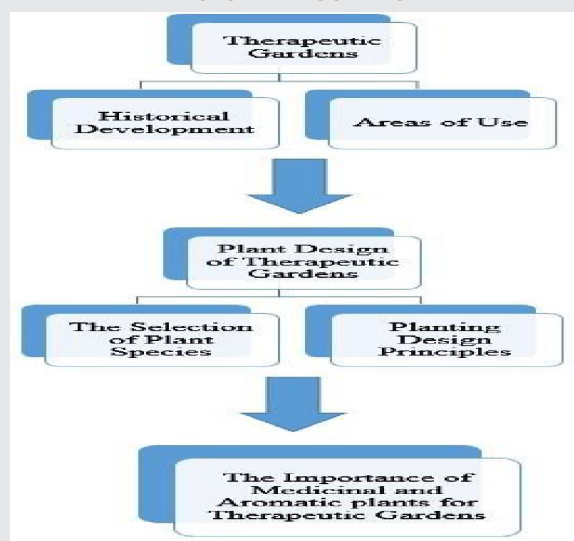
Therapeutic Gardens

Historical Development

Areas of Use

Plant Design of Therapeutic Gardens

The Selection of Plant Species

Planting Design Principles

The Importance of Medicinal and Aromatic plants for Therapeutic Gardens